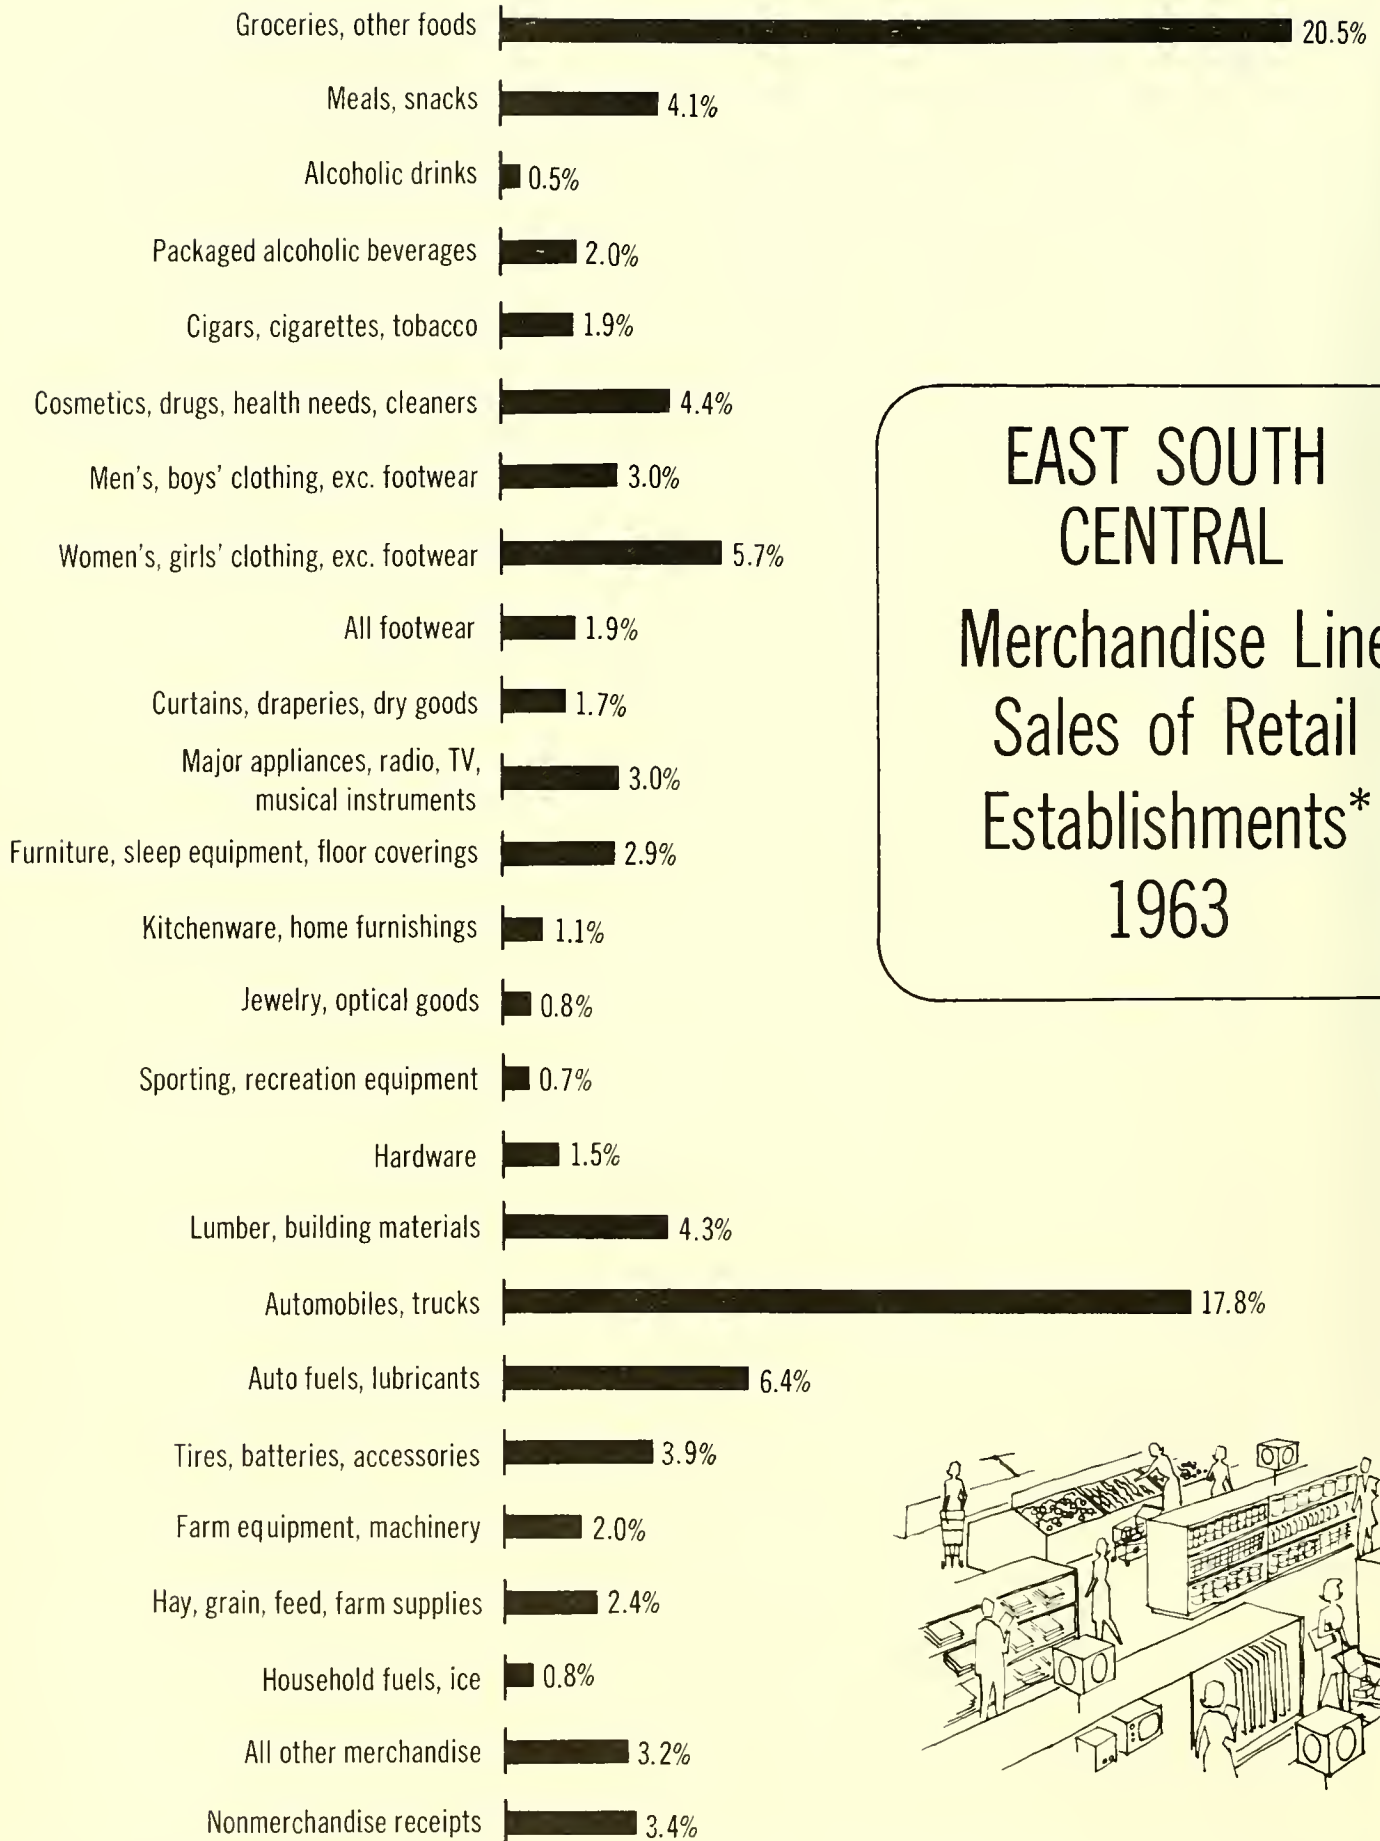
Groceries, other foods 20.5%

Meals, snacks 4.1%

Alcoholic drinks 0.5%

Packaged alcoholic beverages 2.0%

Cigars, cigarettes, tobacco 1.9%

Cosmetics, drugs, health needs, cleaners 4.4%

Men's, boys' clothing, exc. footwear 3.0%

Women's, girls' clothing, exc. footwear 5.7%

All footwear 1.9%

Curtains, draperies, dry goods 1.7%

Major appliances, radio, TV, musical instruments 3.0%

Furniture, sleep equipment, floor coverings 2.9%

Kitchenware, home furnishings 1.1%

Jewelry, optical goods 0.8%

Sporting, recreation equipment 0.7%

Hardware 1.5%

Lumber, building materials 4.3%

Automobiles, trucks 17.8%

Auto fuels, lubricants 6.4%

Tires, batteries, accessories 3.9%

Farm equipment, machinery 2.0%

Hay, grain, feed, farm supplies 2.4%

Household fuels, ice 0.8%

All other merchandise 3.2%

Nonmerchandise receipts 3.4%

EAST SOUTH CENTRAL
Merchandise Line
Sales of Retail
Establishments*
1963